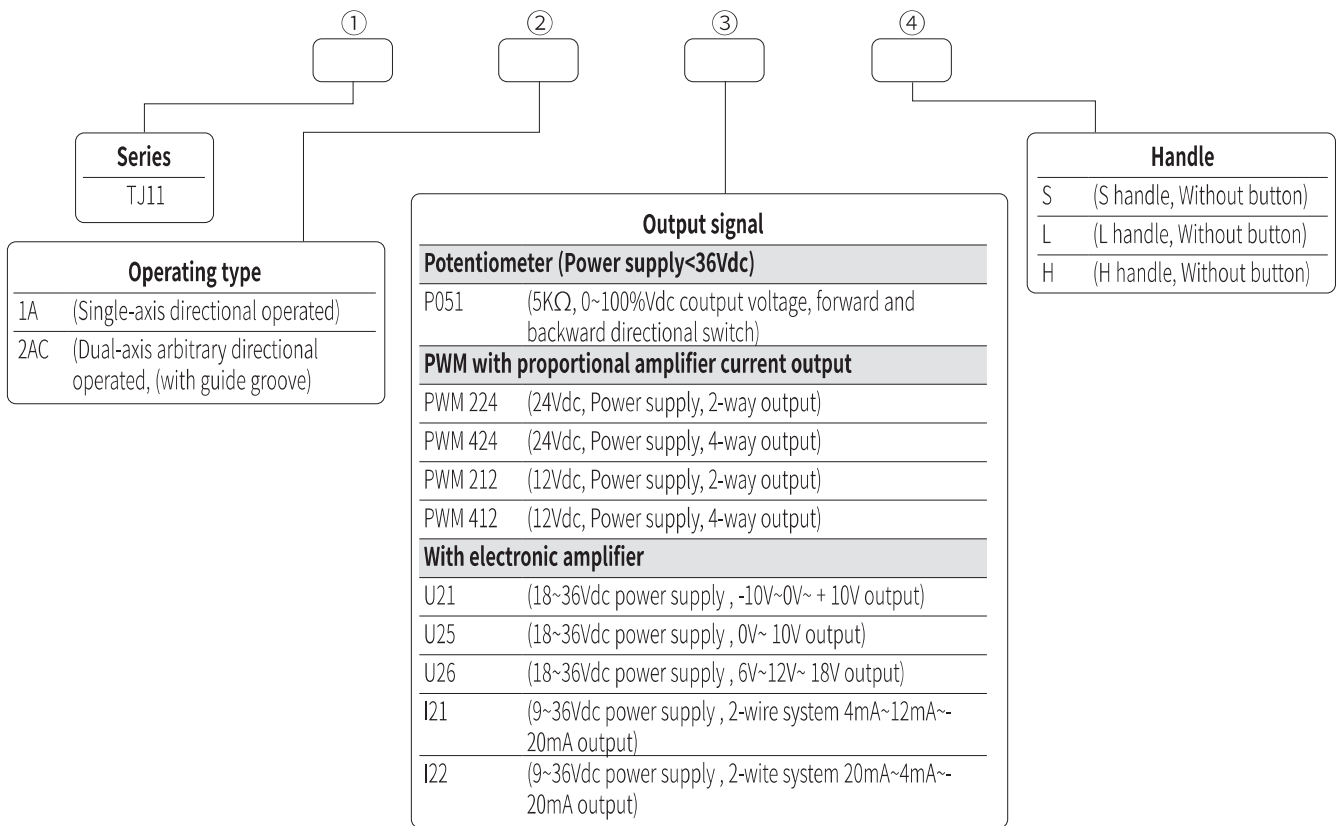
①
②
③
④

| Series |
|---|
| TJ11 |

| Operating type | |
|---|---|
| 1A | (Single-axis directional operated) |
| 2AC | (Dual-axis arbitrary directional operated, (with guide groove) |

Output signal

| Potentiometer (Power supply<36Vdc) | |
|---|---|
| P051 | (5KΩ, 0~100%Vdc coutput voltage, forward and backward directional switch) |
| **PWM with proportional amplifier current output** | |
| PWM 224 | (24Vdc, Power supply, 2-way output) |
| PWM 424 | (24Vdc, Power supply, 4-way output) |
| PWM 212 | (12Vdc, Power supply, 2-way output) |
| PWM 412 | (12Vdc, Power supply, 4-way output) |
| **With electronic amplifier** | |
| U21 | (18~36Vdc power supply , -10V~0V~ + 10V output) |
| U25 | (18~36Vdc power supply , 0V~ 10V output) |
| U26 | (18~36Vdc power supply , 6V~12V~ 18V output) |
| I21 | (9~36Vdc power supply , 2-wire system 4mA~12mA~-20mA output) |
| I22 | (9~36Vdc power supply , 2-wite system 20mA~4mA~-20mA output) |

| Handle | |
|---|---|
| S | (S handle, Without button) |
| L | (L handle, Without button) |
| H | (H handle, Without button) |